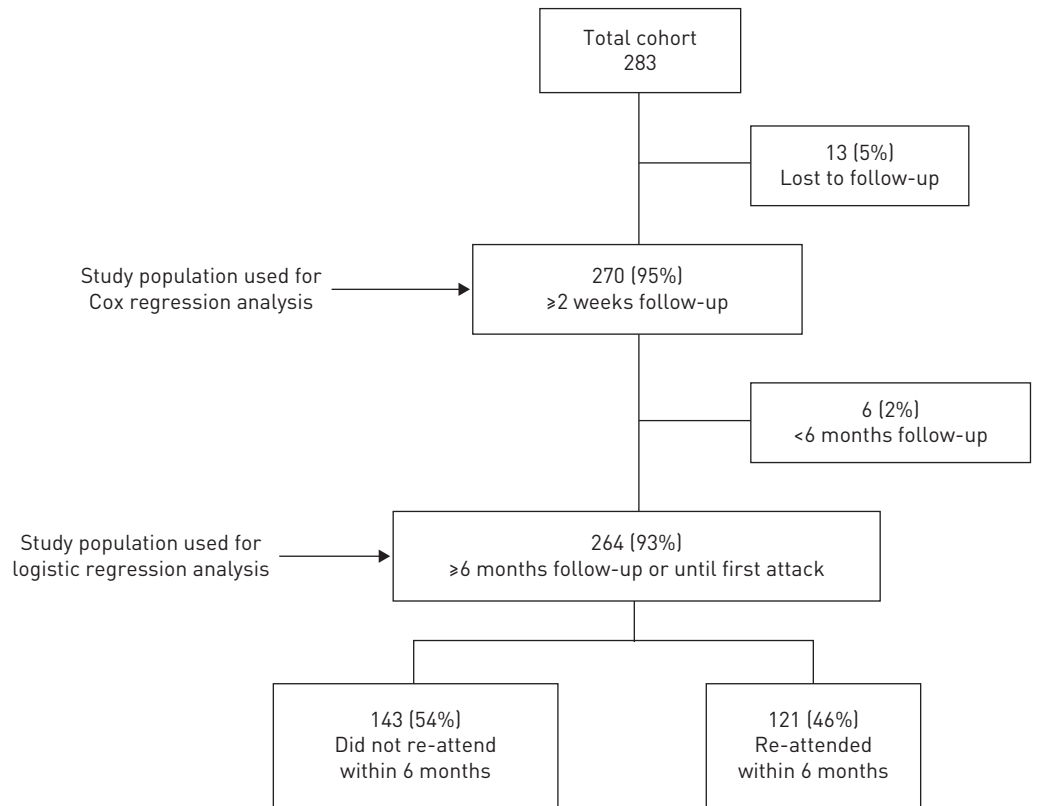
Total cohort
283

13 (5%)
Lost to follow-up

Study population used for Cox regression analysis

270 (95%)
⩾2 weeks follow-up

6 (2%)
<6 months follow-up

Study population used for logistic regression analysis

264 (93%)
⩾6 months follow-up or until first attack

143 (54%)
Did not re-attend within 6 months

121 (46%)
Re-attended within 6 months